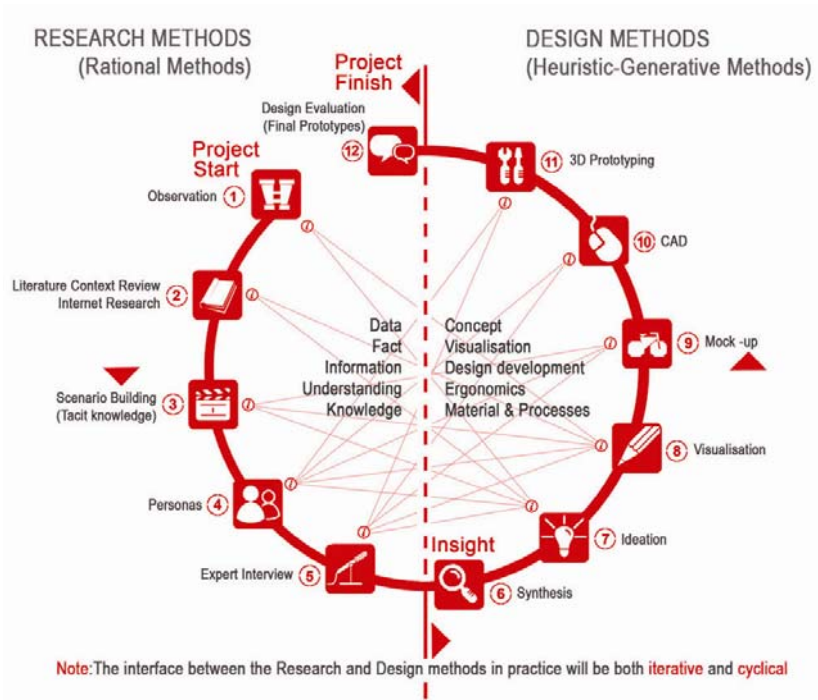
RESEARCH METHODS
(Rational Methods)

Project Finish

DESIGN METHODS
(Heuristic-Generative Methods)

Design Evaluation
(Final Prototypes) 12

Project Start

11 3D Prototyping

Observation 1

10 CAD

Literature Context Review
Internet Research 2

Data
Fact
Information
Understanding
Knowledge

Concept
Visualisation
Design development
Ergonomics
Material & Processes

9 Mock -up

Scenario Building
(Tacit knowledge) 3

8 Visualisation

Personas 4

7 Ideation

Insight

Expert Interview 5

6 Synthesis

Note:The interface between the Research and Design methods in practice will be both iterative and cyclical